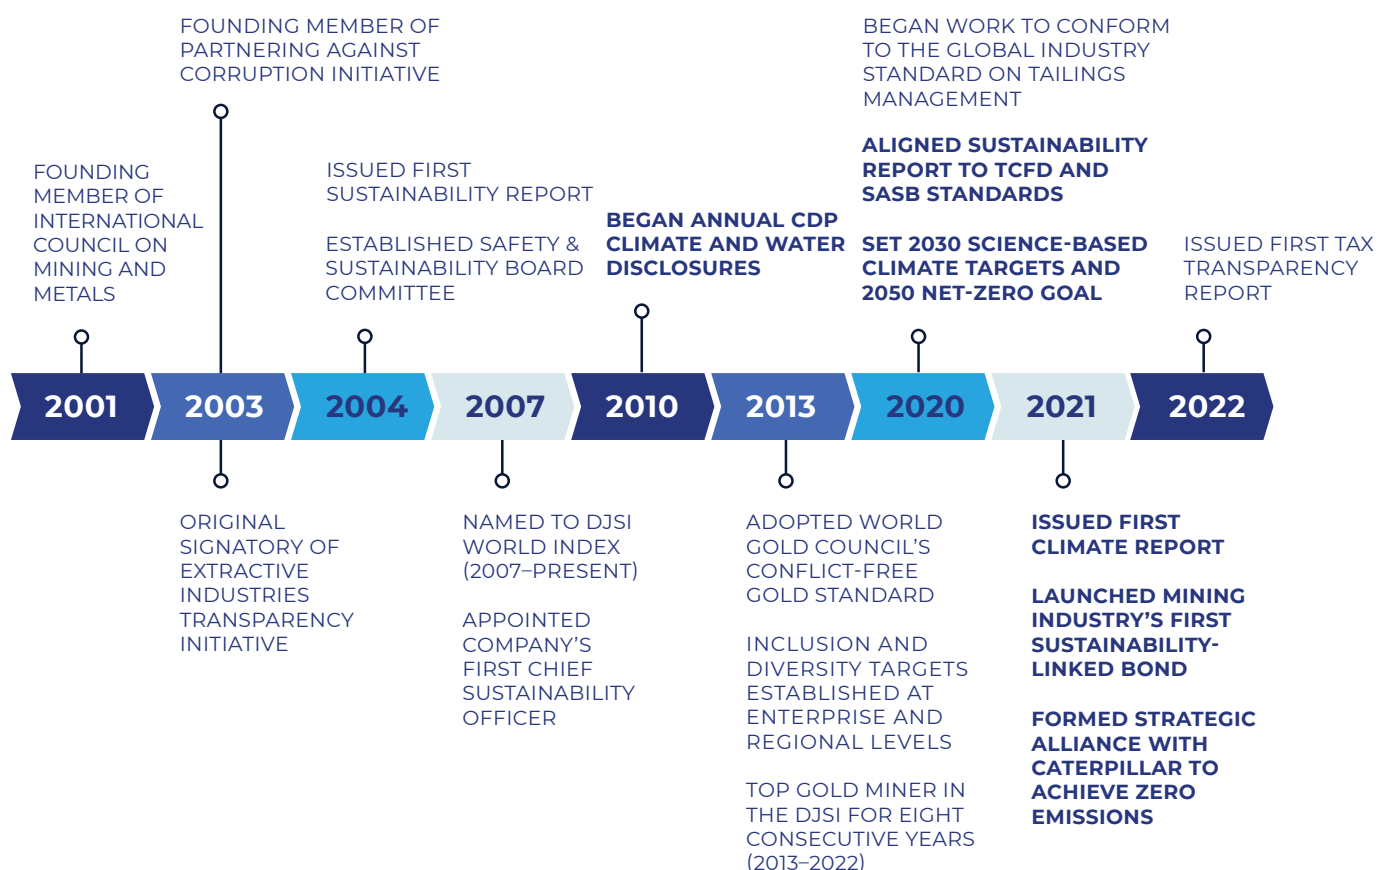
FOUNDING MEMBER OF INTERNATIONAL COUNCIL ON MINING AND METALS

FOUNDING MEMBER OF PARTNERING AGAINST CORRUPTION INITIATIVE

ISSUED FIRST SUSTAINABILITY REPORT

ESTABLISHED SAFETY & SUSTAINABILITY BOARD COMMITTEE

BEGAN ANNUAL CDP CLIMATE AND WATER DISCLOSURES

BEGAN WORK TO CONFORM TO THE GLOBAL INDUSTRY STANDARD ON TAILINGS MANAGEMENT

ALIGNED SUSTAINABILITY REPORT TO TCFD AND SASB STANDARDS

SET 2030 SCIENCE-BASED CLIMATE TARGETS AND 2050 NET-ZERO GOAL

ISSUED FIRST TAX TRANSPARENCY REPORT

2001 2003 2004 2007 2010 2013 2020 2021 2022

ORIGINAL SIGNATORY OF EXTRACTIVE INDUSTRIES TRANSPARENCY INITIATIVE

NAMED TO DJSI WORLD INDEX (2007–PRESENT)

APPOINTED COMPANY'S FIRST CHIEF SUSTAINABILITY OFFICER

ADOPTED WORLD GOLD COUNCIL'S CONFLICT-FREE GOLD STANDARD

INCLUSION AND DIVERSITY TARGETS ESTABLISHED AT ENTERPRISE AND REGIONAL LEVELS

TOP GOLD MINER IN THE DJSI FOR EIGHT CONSECUTIVE YEARS (2013–2022)

ISSUED FIRST CLIMATE REPORT

LAUNCHED MINING INDUSTRY'S FIRST SUSTAINABILITY-LINKED BOND

FORMED STRATEGIC ALLIANCE WITH CATERPILLAR TO ACHIEVE ZERO EMISSIONS